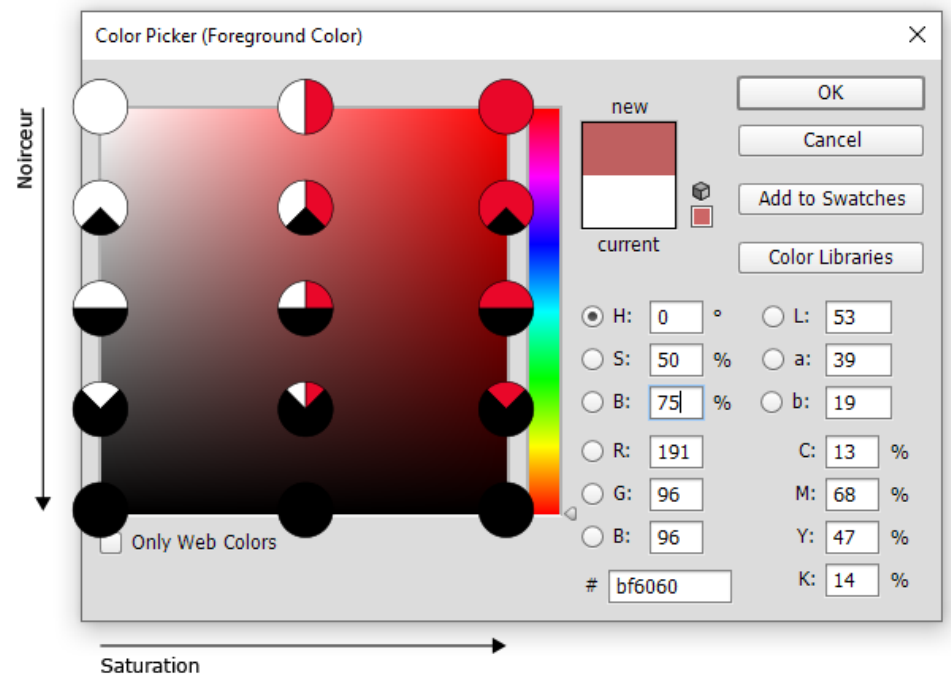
Noirceur

Color Picker (Foreground Color)

new

current

OK

Cancel

Add to Swatches

Color Libraries

H: 0 °

S: 50 %

B: 75 %

R: 191

G: 96

B: 96

L: 53

a: 39

b: 19

C: 13 %

M: 68 %

Y: 47 %

K: 14 %

# bf6060

Only Web Colors

Saturation